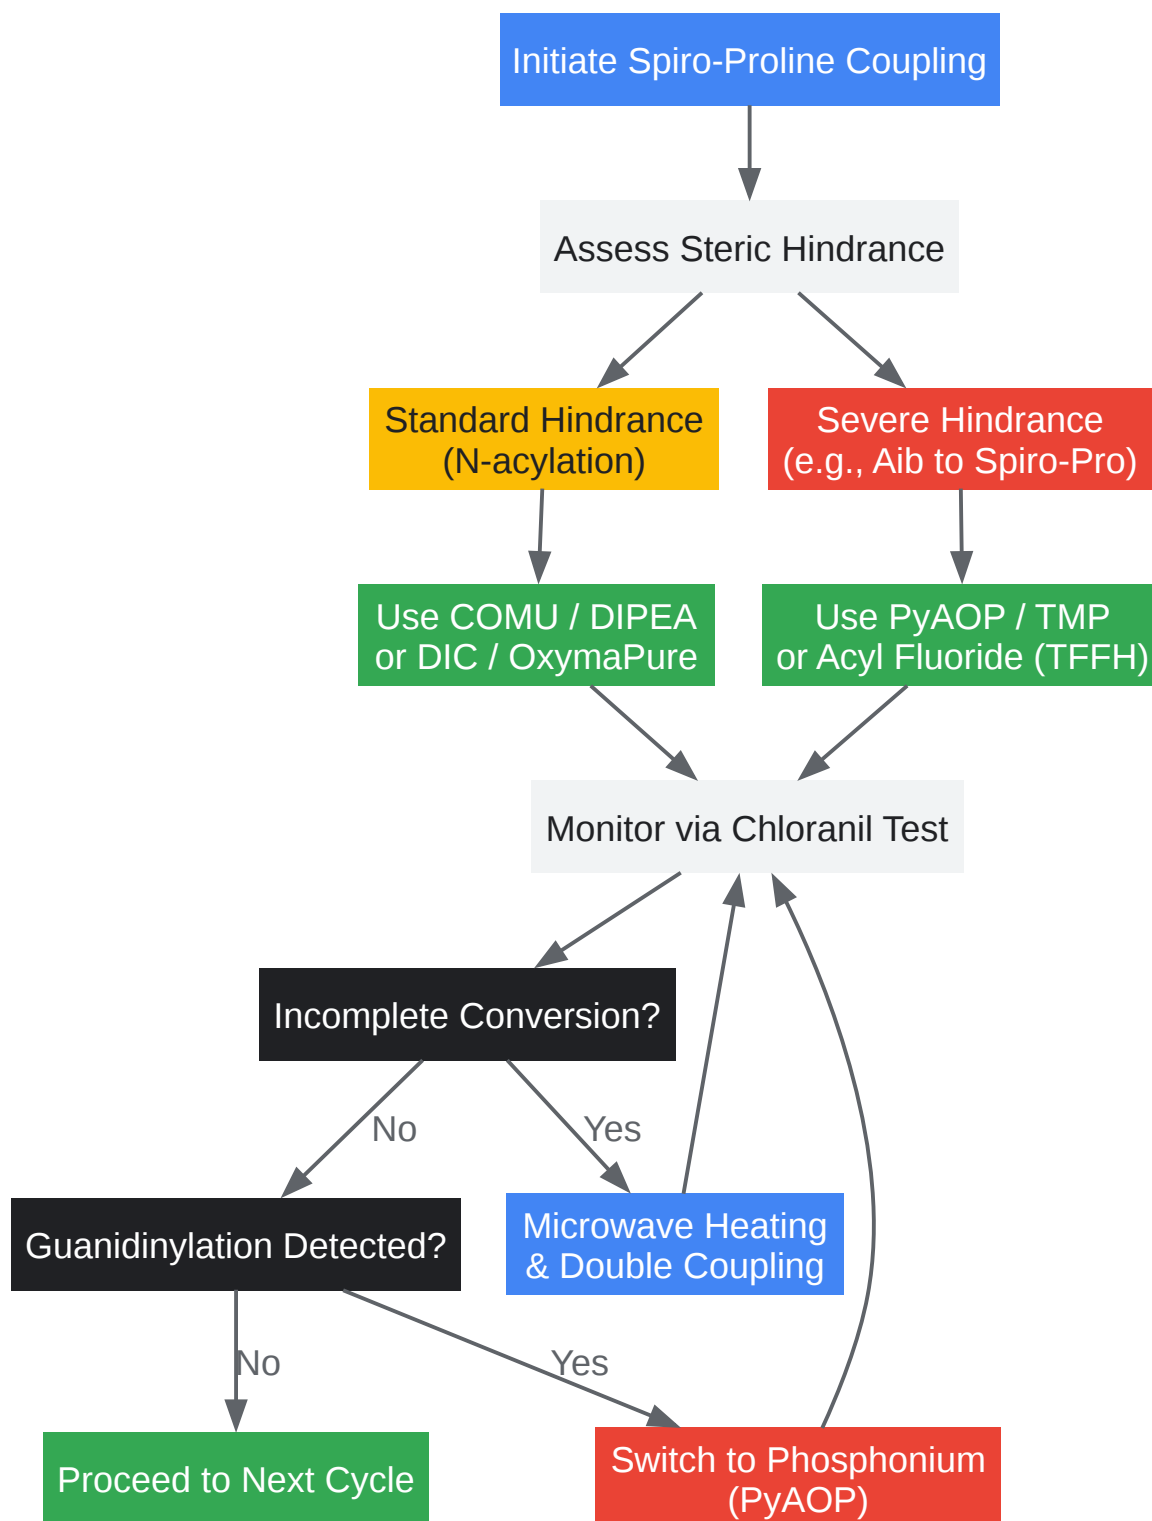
Initiate Spiro-Proline Coupling

Assess Steric Hindrance

Standard Hindrance (N-acylation)

Severe Hindrance (e.g., Aib to Spiro-Pro)

Use COMU / DIPEA or DIC / OxymaPure

Use PyAOP / TMP or Acyl Fluoride (TFFH)

Monitor via Chloranil Test

Incomplete Conversion?

No

Yes

Guanidinylation Detected?

Microwave Heating & Double Coupling

No

Yes

Proceed to Next Cycle

Switch to Phosphonium (PyAOP)